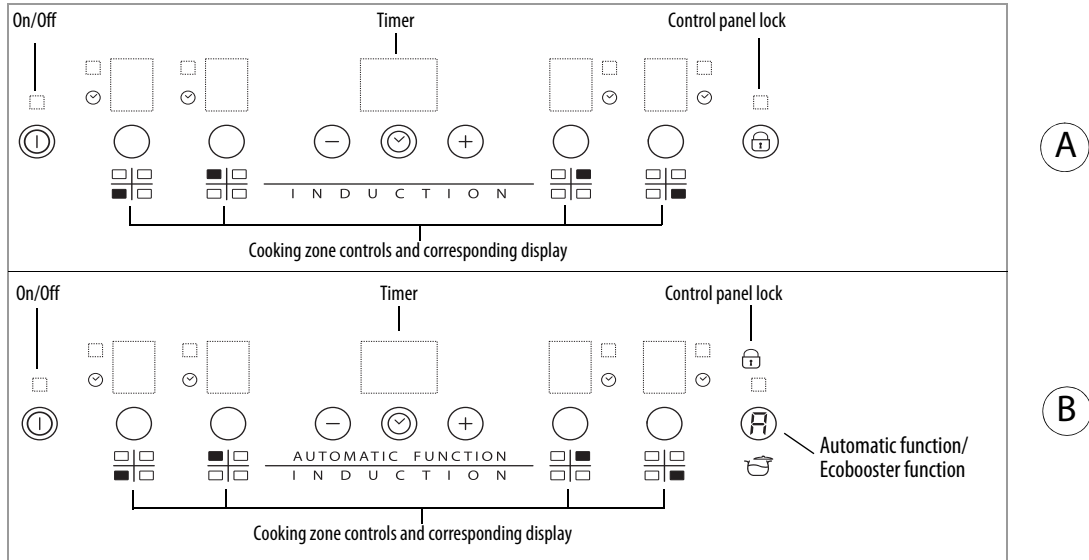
On/Off

Timer

Control panel lock

INDUCTION

Cooking zone controls and corresponding display

A

On/Off

Timer

Control panel lock

AUTOMATIC FUNCTION

INDUCTION

Automatic function/ Ecobooster function

Cooking zone controls and corresponding display

B